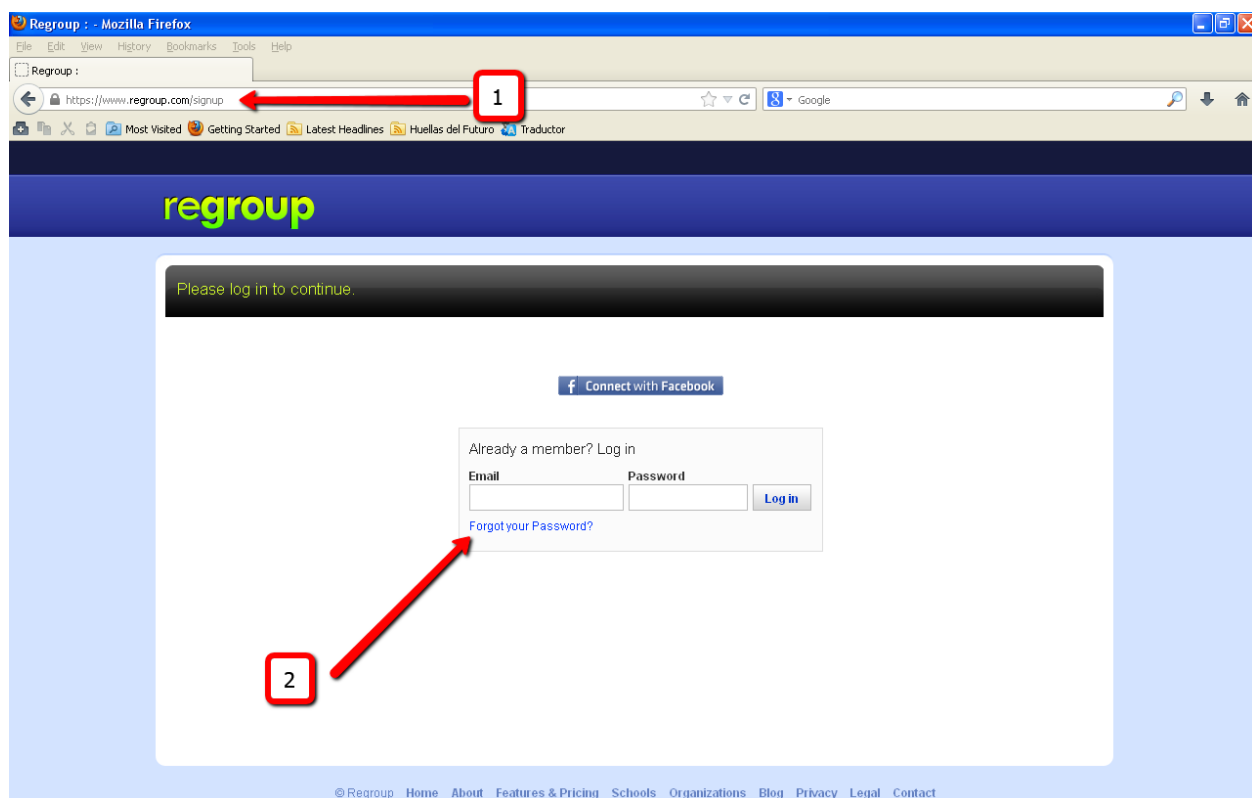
Regroup : - Mozilla Firefox

File Edit View History Bookmarks Tools Help

Regroup :

https://www.regroup.com/signup

1

Google

Most Visited Getting Started Latest Headlines Huellas del Futuro Traductor

regroup

Please log in to continue.

Connect with Facebook

Already a member? Log in

Email

Password

Log in

Forgot your Password?

2

© Regroup Home About Features & Pricing Schools Organizations Blog Privacy Legal Contact